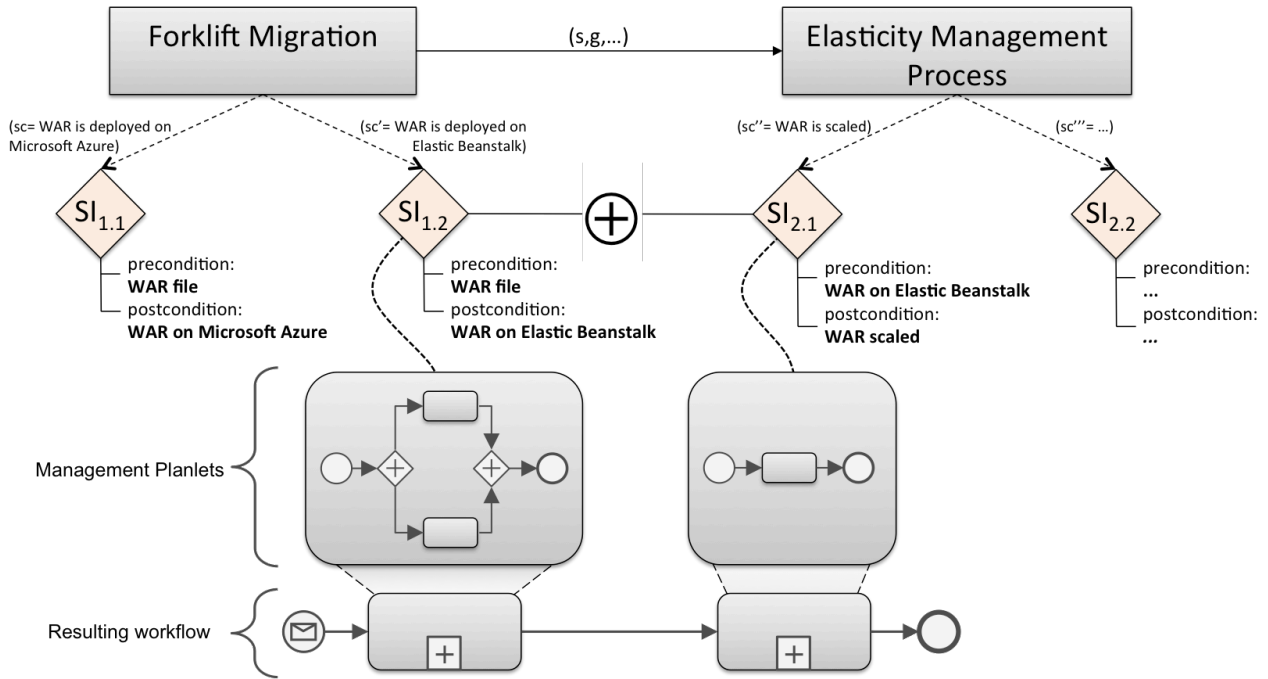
Forklift Migration

(s,g,...)

Elasticity Management Process

(sc= WAR is deployed on Microsoft Azure)

(sc'= WAR is deployed on Elastic Beanstalk)

(sc''= WAR is scaled)

(sc'''= ...)

$SI_{1.1}$

precondition:
**WAR file**
postcondition:
**WAR on Microsoft Azure**

$SI_{1.2}$

precondition:
**WAR file**
postcondition:
**WAR on Elastic Beanstalk**

$\oplus$

$SI_{2.1}$

precondition:
**WAR on Elastic Beanstalk**
postcondition:
**WAR scaled**

$SI_{2.2}$

precondition:
**...**
postcondition:
**...**

Management Planlets

Resulting workflow